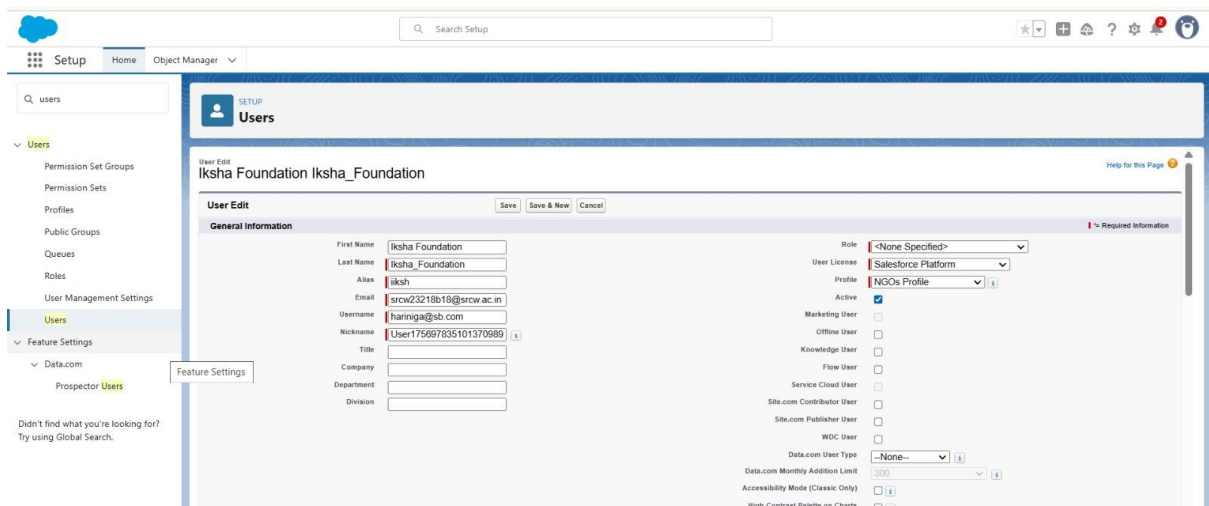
Search Setup

Setup Home Object Manager

users

Users
Permission Set Groups
Permission Sets
Profiles
Public Groups
Queues
Roles
User Management Settings
Users
Feature Settings
Data.com
Prospector Users

Feature Settings

Didn't find what you're looking for? Try using Global Search.

SETUP
Users

User Edit
Iksha Foundation Iksha_Foundation

Help for this Page

User Edit
Save Save & New Cancel

General Information
= Required Information

First Name Iksha Foundation
Last Name Iksha_Foundation
Alias iiksh
Email srcw23218b18@srcw.ac.in
Username hariniga@sb.com
Nickname User175697835101370989
Title
Company
Department
Division

Role <None Specified>
User License Salesforce Platform
Profile NGOs Profile
Active
Marketing User
Offline User
Knowledge User
Flow User
Service Cloud User
Site.com Contributor User
Site.com Publisher User
WDC User
Data.com User Type --None--
Data.com Monthly Addition Limit 300
Accessibility Mode (Classic Only)
High Contrast Palette on Charts